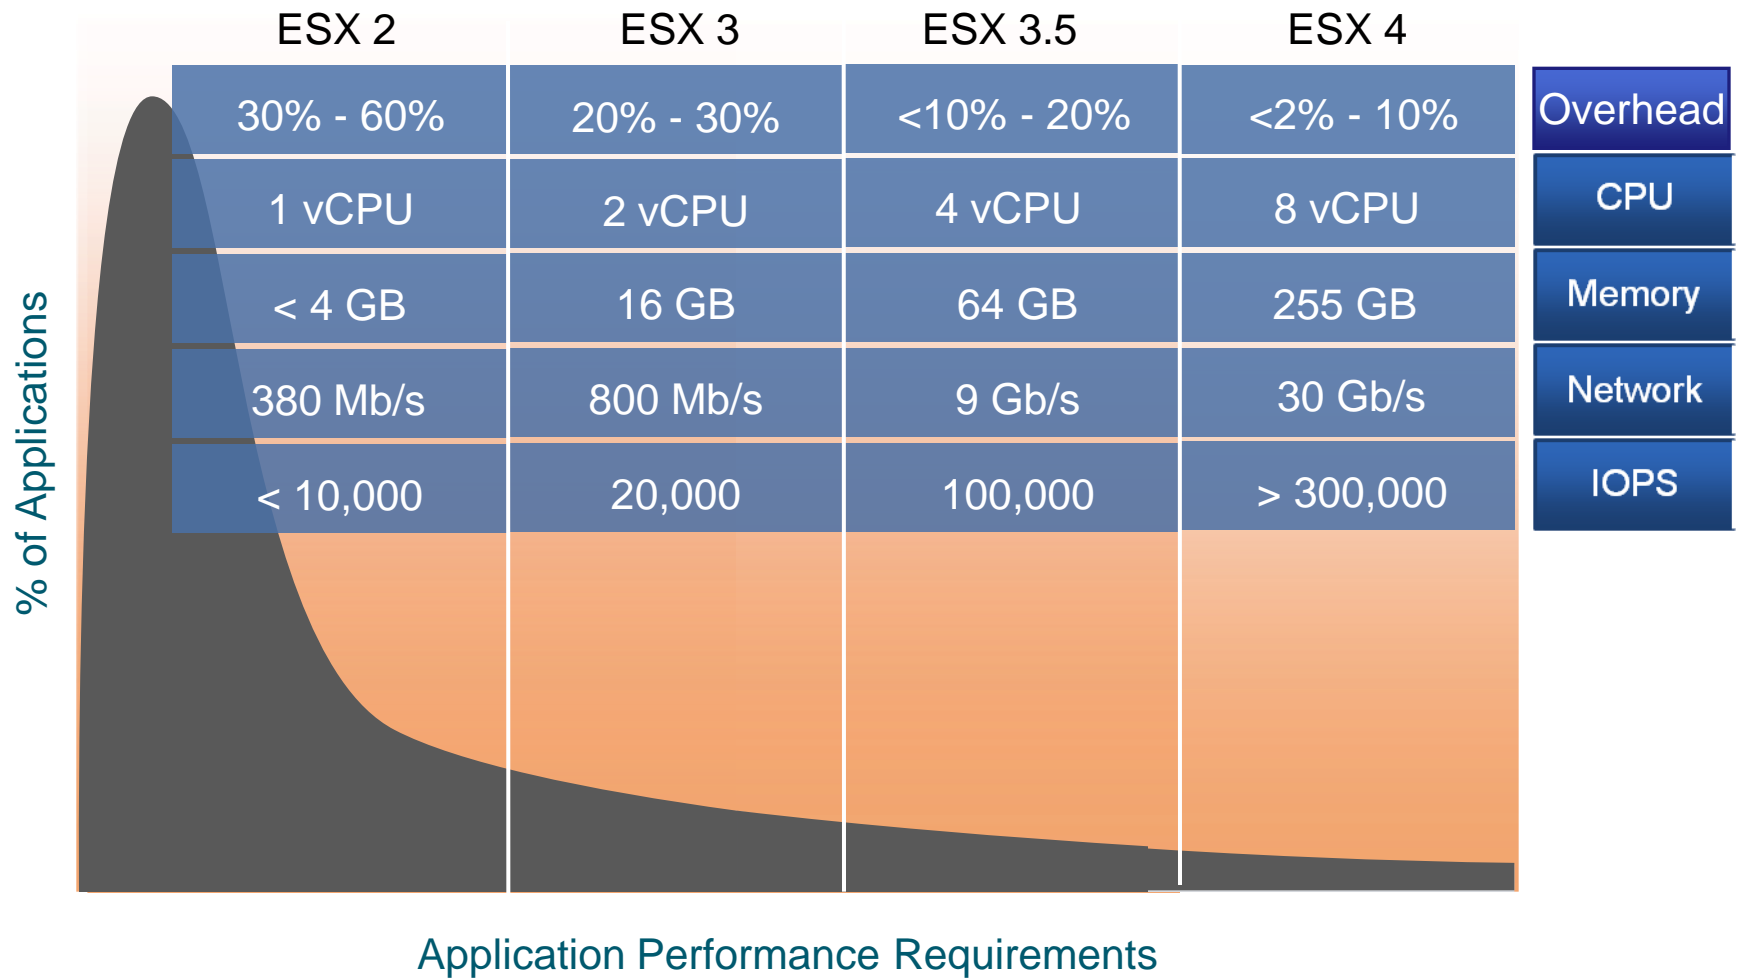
| ESX 2 | ESX 3 | ESX 3.5 | ESX 4 | |
|---|---|---|---|---|
| 30% - 60% | 20% - 30% | <10% - 20% | <2% - 10% | Overhead |
| 1 vCPU | 2 vCPU | 4 vCPU | 8 vCPU | CPU |
| < 4 GB | 16 GB | 64 GB | 255 GB | Memory |
| 380 Mb/s | 800 Mb/s | 9 Gb/s | 30 Gb/s | Network |
| < 10,000 | 20,000 | 100,000 | > 300,000 | IOPS |

% of Applications

Application Performance Requirements